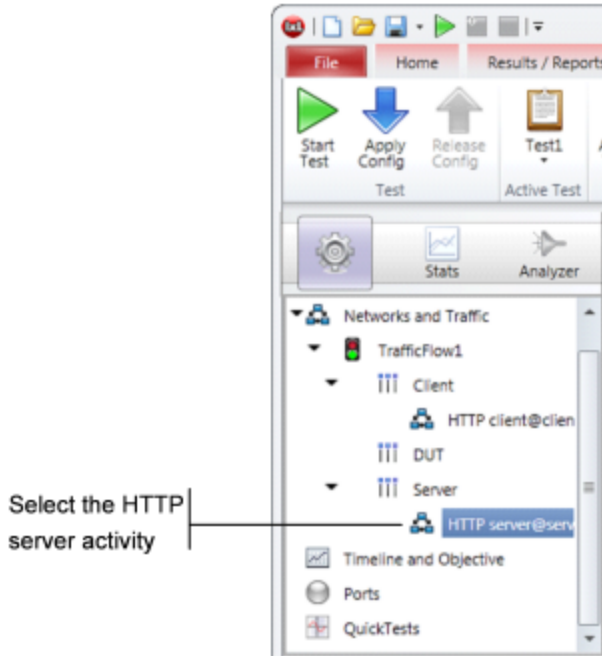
File
Home
Results / Reports

Start Test
Apply Config
Release Config
Test1
Test
Active Test

Stats
Analyzer

Networks and Traffic
TrafficFlow1
Client
HTTP client@clien
DUT
Server
HTTP server@serv
Timeline and Objective
Ports
QuickTests

Select the HTTP server activity